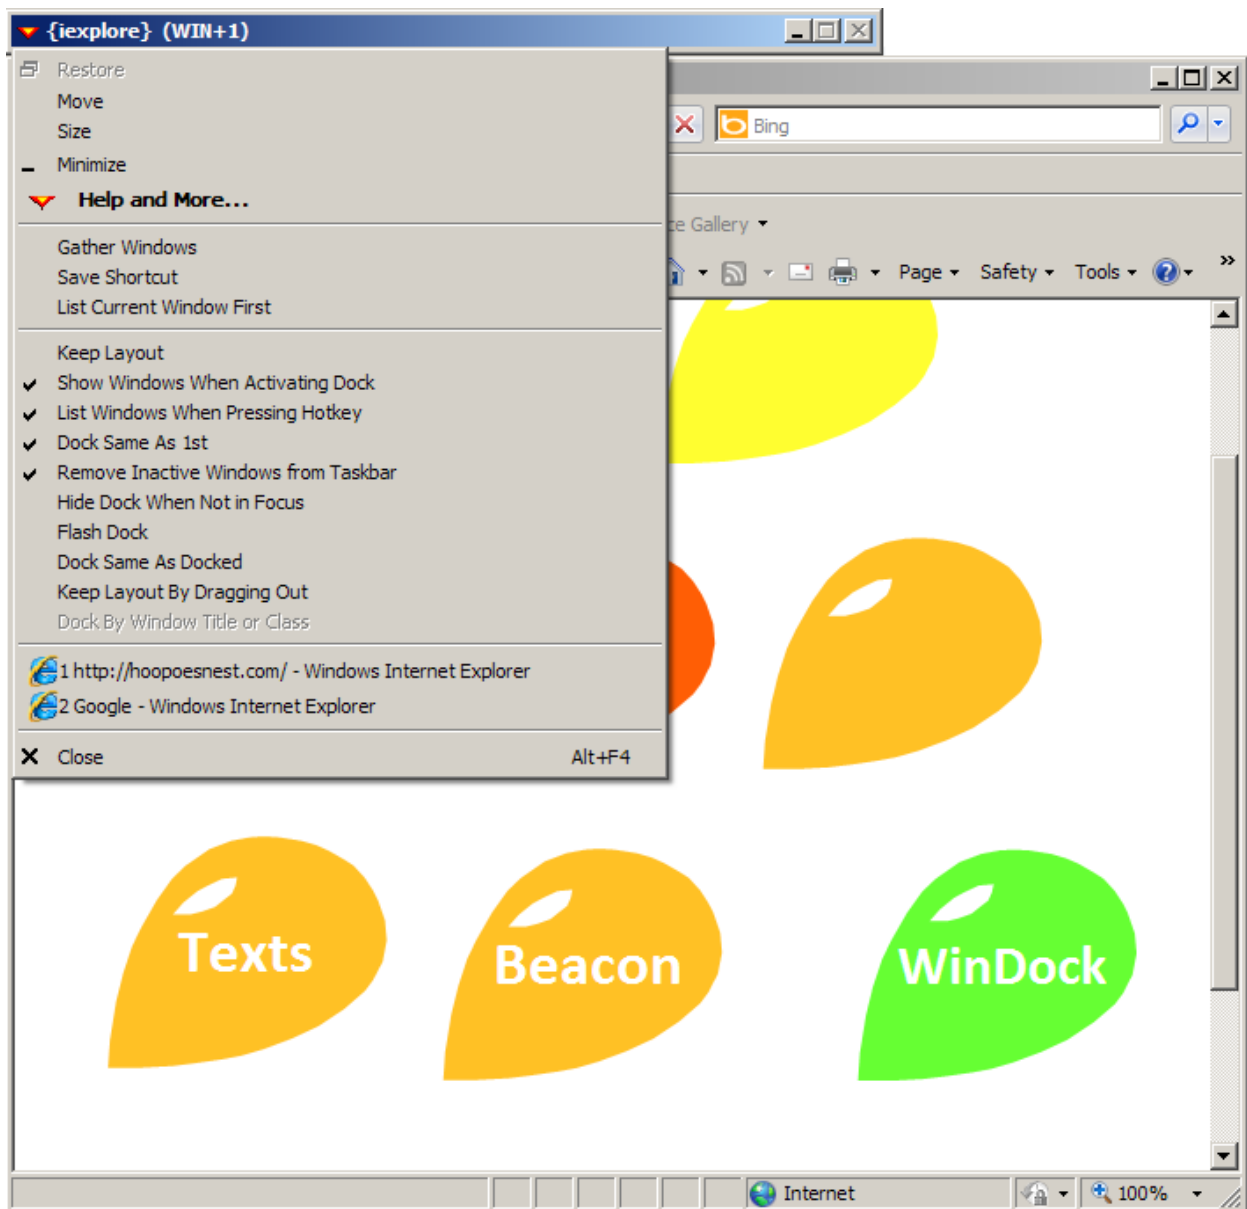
{iexplore} (WIN+1)

Restore
Move
Size
Minimize
Help and More...

Gather Windows
Save Shortcut
List Current Window First

Keep Layout
Show Windows When Activating Dock
List Windows When Pressing Hotkey
Dock Same As 1st
Remove Inactive Windows from Taskbar
Hide Dock When Not in Focus
Flash Dock
Dock Same As Docked
Keep Layout By Dragging Out
Dock By Window Title or Class

1 http://hoopoesnest.com/ - Windows Internet Explorer
2 Google - Windows Internet Explorer

Close Alt+F4

Bing

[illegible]e Gallery

Page Safety Tools

Texts

Beacon

WinDock

Internet

100%